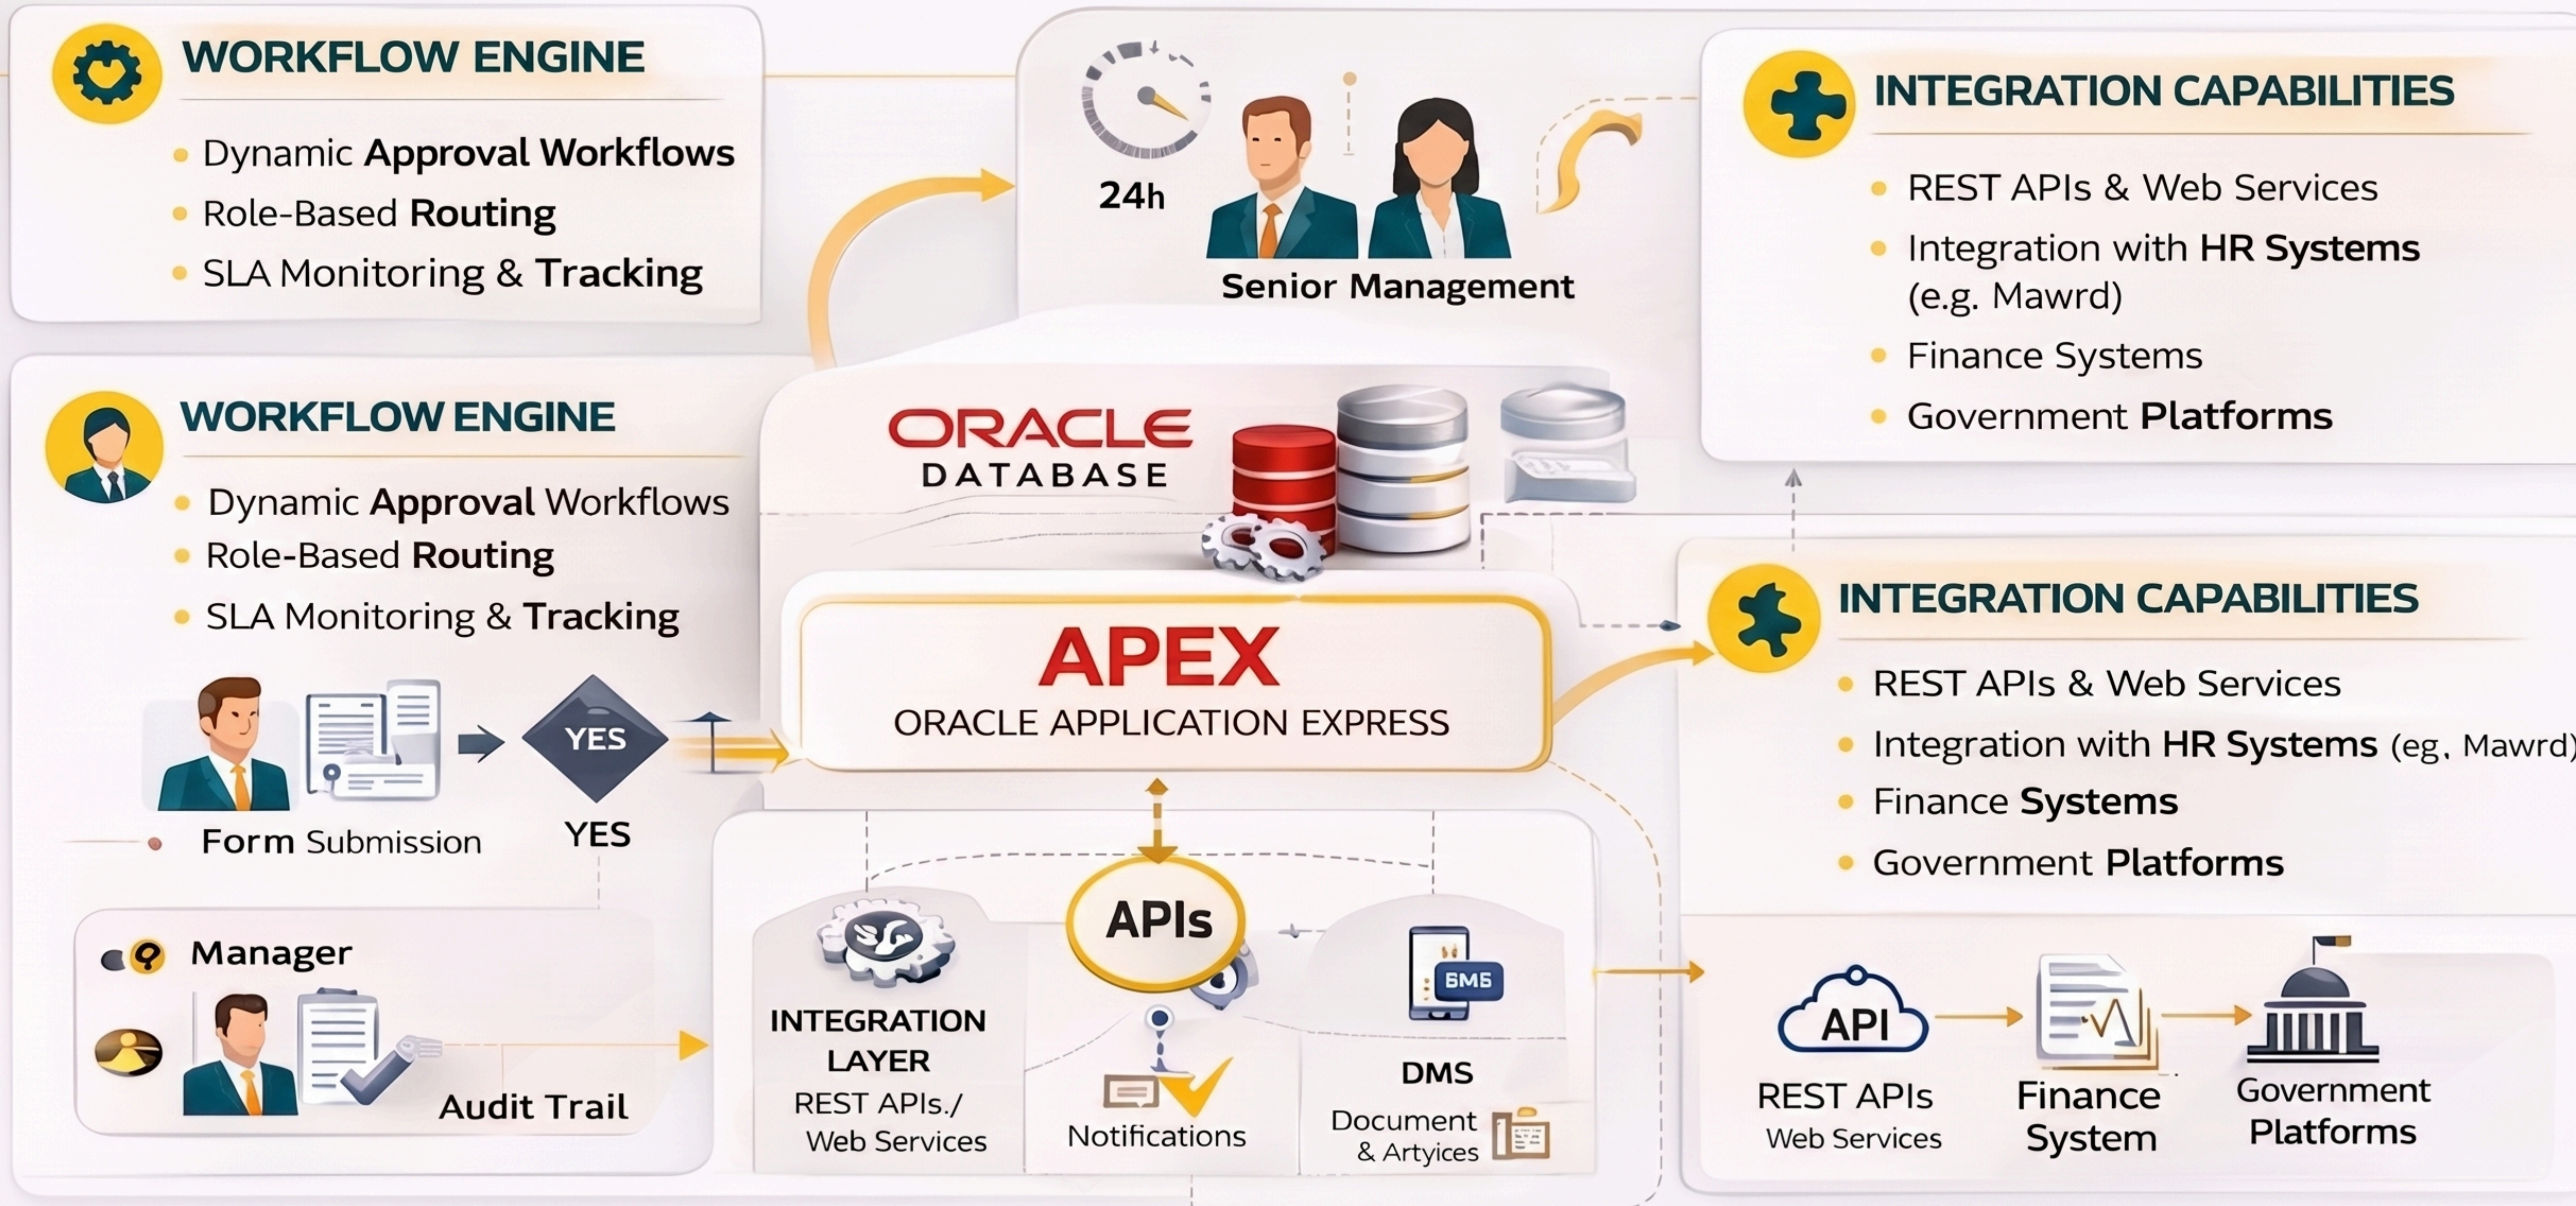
WORKFLOW ENGINE
- Dynamic Approval Workflows
- Role-Based Routing
- SLA Monitoring & Tracking

24h

Senior Management

INTEGRATION CAPABILITIES
- REST APIs & Web Services
- Integration with HR Systems (e.g. Mawrd)
- Finance Systems
- Government Platforms

WORKFLOW ENGINE
- Dynamic Approval Workflows
- Role-Based Routing
- SLA Monitoring & Tracking

ORACLE DATABASE

APEX
ORACLE APPLICATION EXPRESS

INTEGRATION CAPABILITIES
- REST APIs & Web Services
- Integration with HR Systems (eg. Mawrd)
- Finance Systems
- Government Platforms

YES

Form Submission

YES

Manager

Audit Trail

APIs

INTEGRATION LAYER
REST APIs./ Web Services

Notifications

БМБ

DMS
Document & Artyices

API

REST APIs
Web Services

Finance System

Government Platforms